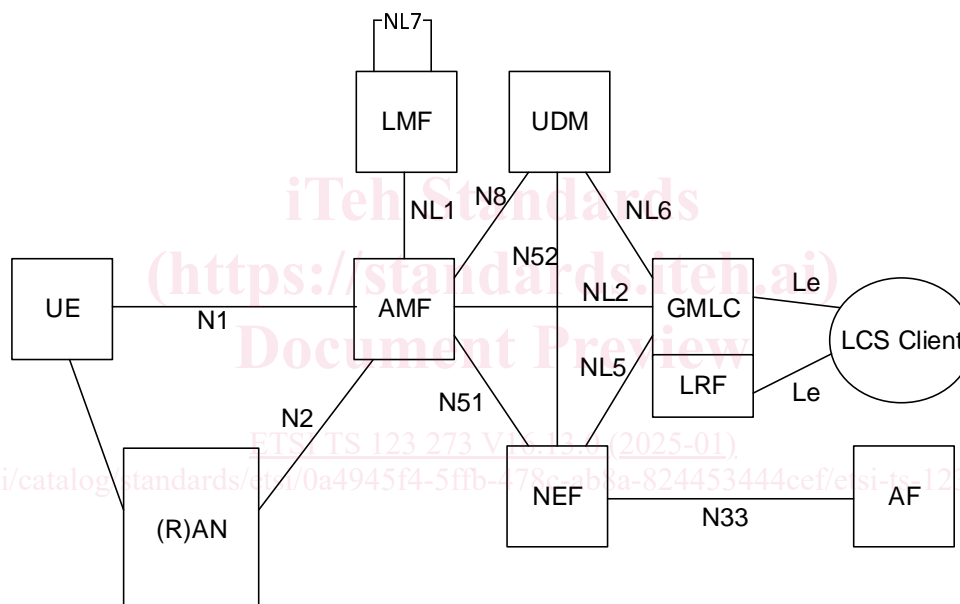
NL7

LMF

UDM

NL1

N8

NL6

N52

UE

N1

AMF

NL2

GMLC

Le

LCS Client

NL5

LRF

Le

N2

N51

(R)AN

NEF

N33

AF

iTeh Standards
(https://standards.iteh.ai)
Document Preview
ETSI TS 123 273 V16.13.0 (2025-01)
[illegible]/catalog/standards/etsi/0a4945f4-5ffb-478c-ab8a-824453444cef/etsi-ts-12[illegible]